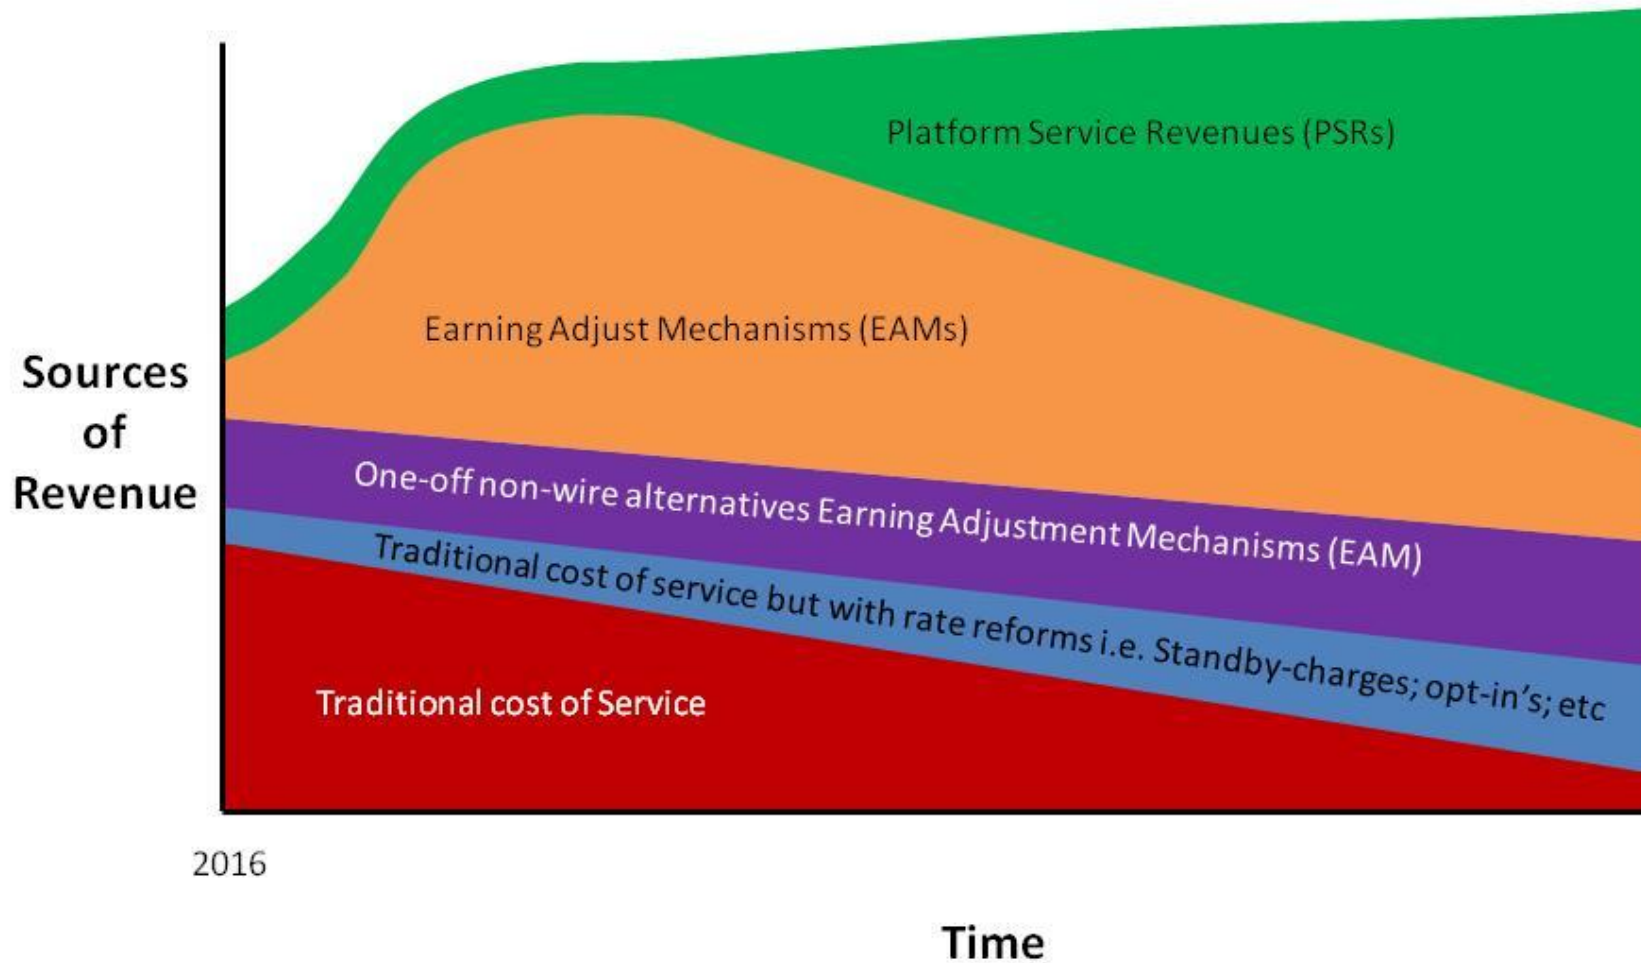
Sources of Revenue

Platform Service Revenues (PSRs)

Earning Adjust Mechanisms (EAMs)

One-off non-wire alternatives Earning Adjustment Mechanisms (EAM)

Traditional cost of service but with rate reforms i.e. Standby-charges; opt-in's; etc

Traditional cost of Service

2016

Time